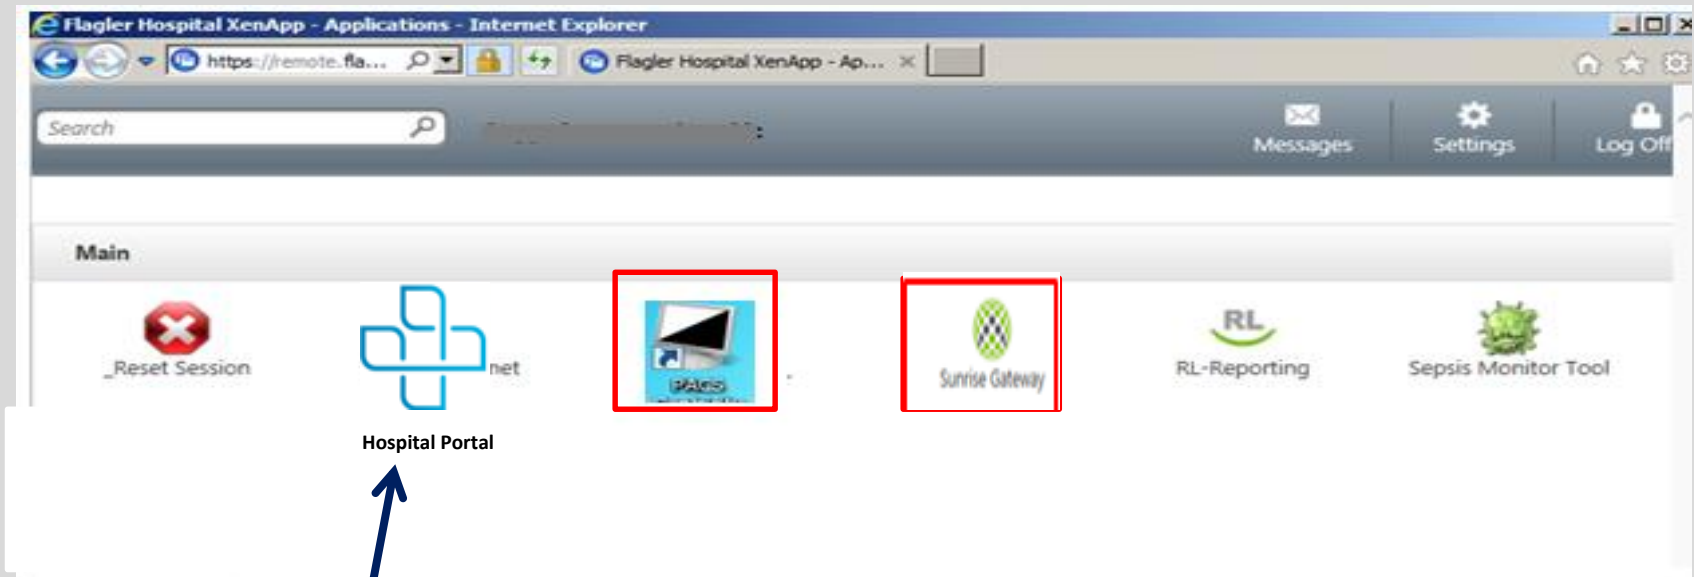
Flagler Hospital XenApp - Applications - Internet Explorer

https://remote.fla...

Flagler Hospital XenApp - Ap...

Search

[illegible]:

Messages

Settings

Log Off

Main

_Reset Session

net

PACS

Sunrise Gateway

RL

RL-Reporting

Sepsis Monitor Tool

Hospital Portal